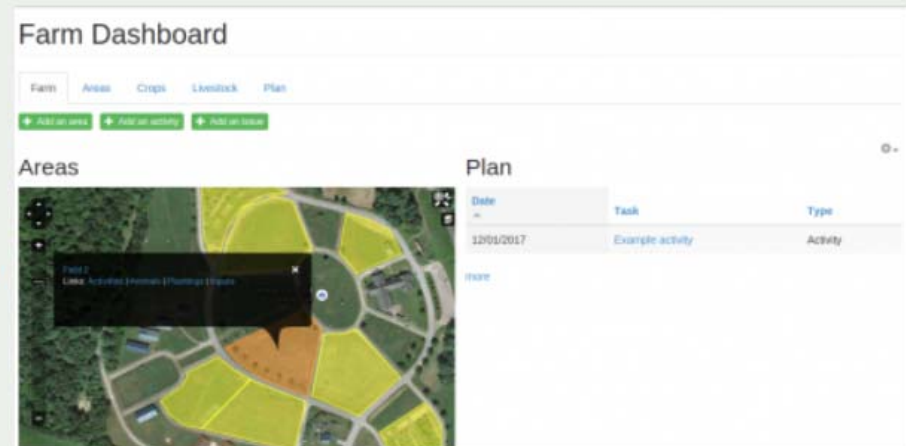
Farm Dashboard

Farm Areas Crops Livestock Plan

+ Add an area + Add an activity + Add an issue

Areas

Field 2
Links: Activities | Animals | Plantings | Inputs

Plan

| Date | Task | Type |
|---|---|---|
| 12/01/2017 | Example activity | Activity |

more